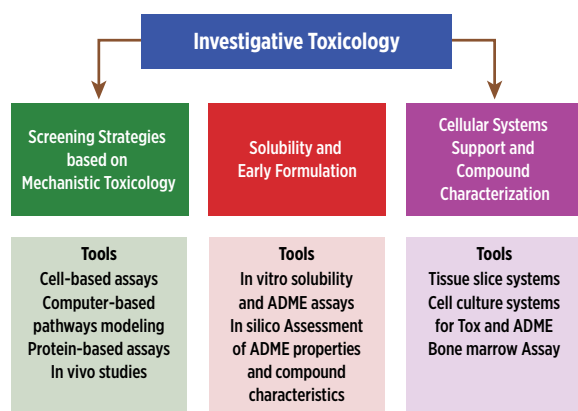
Investigative Toxicology

Screening Strategies based on Mechanistic Toxicology

Solubility and Early Formulation

Cellular Systems Support and Compound Characterization

Tools
Cell-based assays
Computer-based pathways modeling
Protein-based assays
In vivo studies

Tools
In vitro solubility and ADME assays
In silico Assessment of ADME properties and compound characteristics

Tools
Tissue slice systems
Cell culture systems for Tox and ADME
Bone marrow Assay